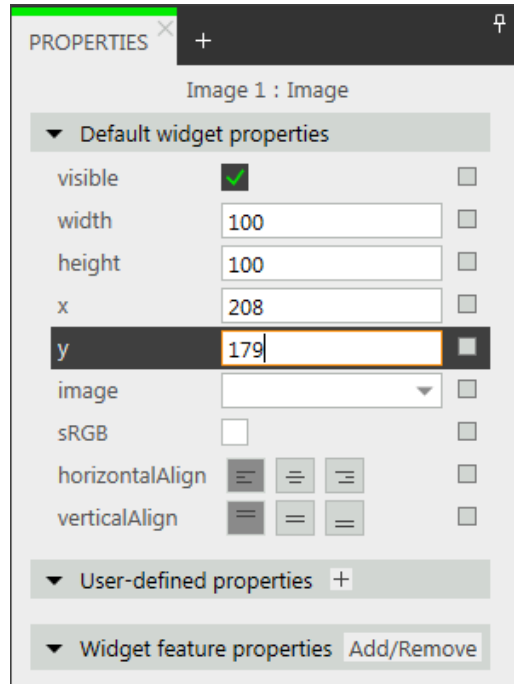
PROPERTIES × +

Image 1 : Image

Default widget properties

visible

width 100

height 100

x 208

y 179

image

sRGB

horizontalAlign

verticalAlign

User-defined properties +

Widget feature properties Add/Remove